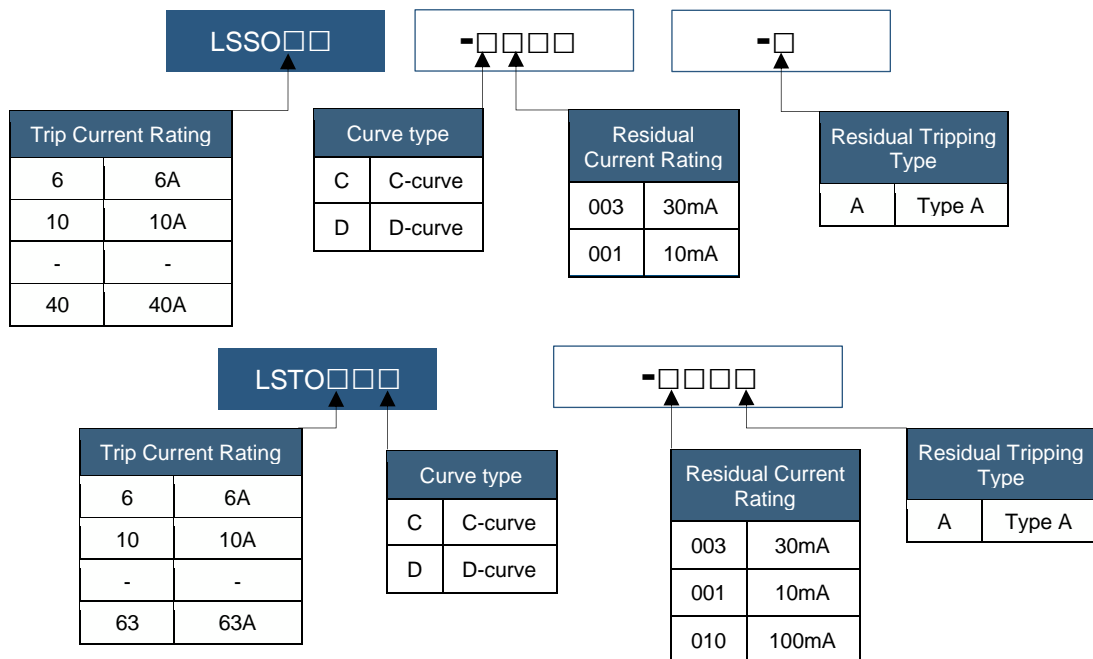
LSSO□□

-□□□□

-□

| Trip Current Rating | |
|---|---|
| 6 | 6A |
| 10 | 10A |
| - | - |
| 40 | 40A |

| Curve type | |
|---|---|
| C | C-curve |
| D | D-curve |

| Residual Current Rating | |
|---|---|
| 003 | 30mA |
| 001 | 10mA |

| Residual Tripping Type | |
|---|---|
| A | Type A |

LSTO□□□

-□□□□

| Trip Current Rating | |
|---|---|
| 6 | 6A |
| 10 | 10A |
| - | - |
| 63 | 63A |

| Curve type | |
|---|---|
| C | C-curve |
| D | D-curve |

| Residual Current Rating | |
|---|---|
| 003 | 30mA |
| 001 | 10mA |
| 010 | 100mA |

| Residual Tripping Type | |
|---|---|
| A | Type A |